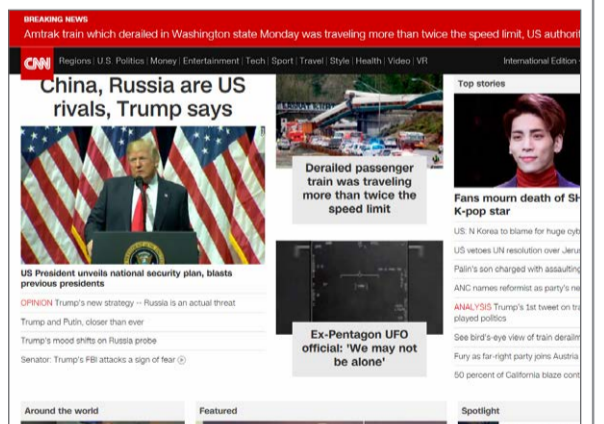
BREAKING NEWS
Amtrak train which derailed in Washington state Monday was traveling more than twice the speed limit, US authori

CNN Regions | U.S. Politics | Money | Entertainment | Tech | Sport | Travel | Style | Health | Video | VR International Edition

China, Russia are US rivals, Trump says

US President unveils national security plan, blasts previous presidents

OPINION Trump's new strategy -- Russia is an actual threat

Trump and Putin, closer than ever

Trump's mood shifts on Russia probe

Senator: Trump's FBI attacks a sign of fear

Derailed passenger train was traveling more than twice the speed limit

Ex-Pentagon UFO official: 'We may not be alone'

Top stories

Fans mourn death of SH K-pop star

US: N Korea to blame for huge cyb

US vetoes UN resolution over Jeru

Palin's son charged with assaultin

ANC names reformist as party's ne

ANALYSIS Trump's 1st tweet on tra played politics

See bird's-eye view of train derailm

Fury as far-right party joins Austria

50 percent of California blaze cont

Around the world

Featured

Spotlight